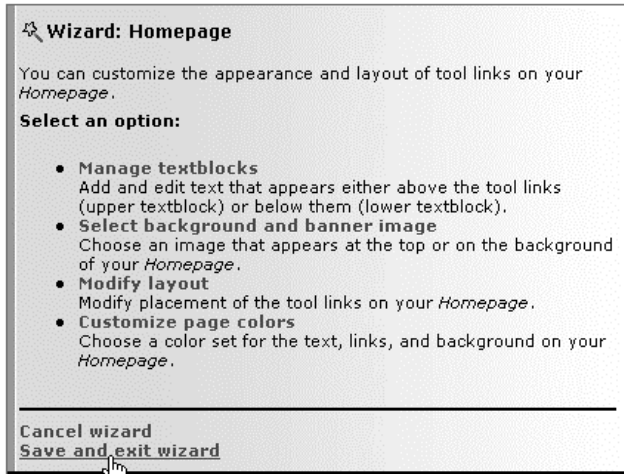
Wizard: Homepage

You can customize the appearance and layout of tool links on your *Homepage*.

**Select an option:**

- **Manage textblocks**
  Add and edit text that appears either above the tool links (upper textblock) or below them (lower textblock).
- **Select background and banner image**
  Choose an image that appears at the top or on the background of your *Homepage*.
- **Modify layout**
  Modify placement of the tool links on your *Homepage*.
- **Customize page colors**
  Choose a color set for the text, links, and background on your *Homepage*.

Cancel wizard
Save and exit wizard